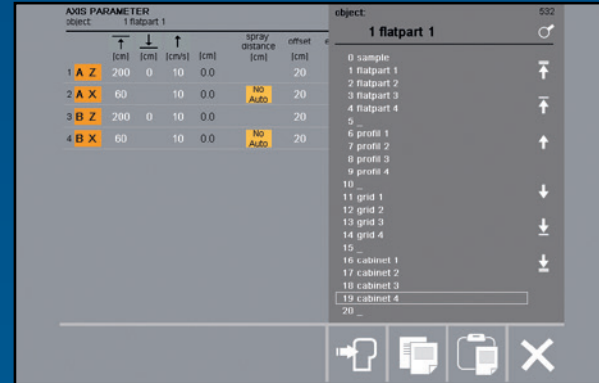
AXIS PARAMETER
object: 1 flatpart 1

| | | [cm] | [cm] | [cm/s] | [cm] | spray distance [cm] | offset [cm] |
|---|---|---|---|---|---|---|---|
| 1 | A Z | 200 | 0 | 10 | 0.0 | | 20 |
| 2 | A X | 60 | | 10 | 0.0 | No Auto | 20 |
| 3 | B Z | 200 | 0 | 10 | 0.0 | | 20 |
| 4 | B X | 60 | | 10 | 0.0 | No Auto | 20 |

object: 532
1 flatpart 1

0 sample
1 flatpart 1
2 flatpart 2
3 flatpart 3
4 flatpart 4
5 _
6 profil 1
7 profil 2
8 profil 3
9 profil 4
10 _
11 grid 1
12 grid 2
13 grid 3
14 grid 4
15 _
16 cabinet 1
17 cabinet 2
18 cabinet 3
19 cabinet 4
20 _